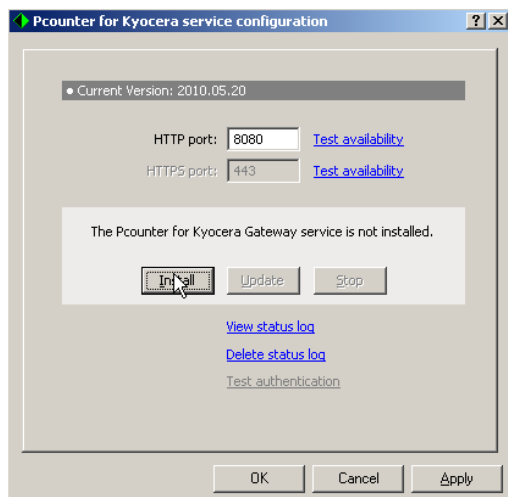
Pcounter for Kyocera service configuration

? X

• Current Version: 2010.05.20

HTTP port: 8080 Test availability

HTTPS port: 443 Test availability

The Pcounter for Kyocera Gateway service is not installed.

Install Update Stop

View status log

Delete status log

Test authentication

OK Cancel Apply